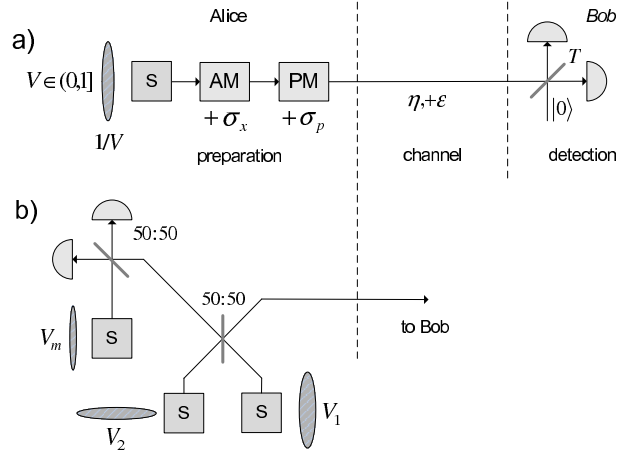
Alice

Bob

a)

$V \in (0,1]$

S

AM

PM

$1/V$

$+\sigma_x$

$+\sigma_p$

$\eta, +\varepsilon$

$T$

$|0\rangle$

preparation

channel

detection

b)

50:50

50:50

$V_m$

S

to Bob

S

S

$V_1$

$V_2$